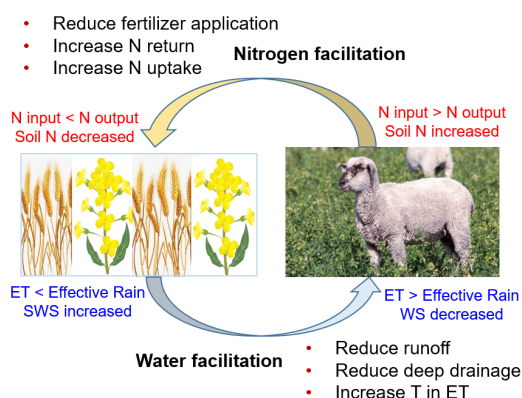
• Reduce fertilizer application
• Increase N return
• Increase N uptake

Nitrogen facilitation

N input < N output
Soil N decreased

N input > N output
Soil N increased

ET < Effective Rain
SWS increased

ET > Effective Rain
WS decreased

Water facilitation

• Reduce runoff
• Reduce deep drainage
• Increase T in ET